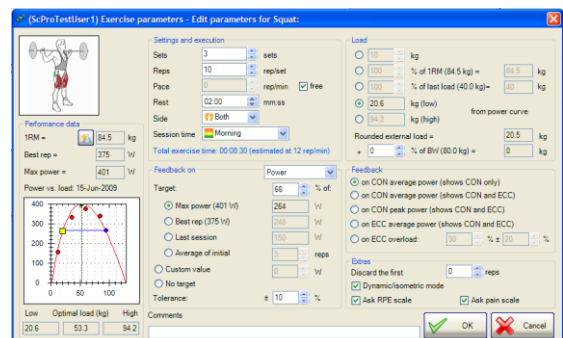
(ScProTestUser1) Exercise parameters - Edit parameters for Squat:

Perfomance data
1RM = 84.5 kg
Best rep = 375 W
Max power = 401 W
Power vs. load: 15-Jun-2009
400
300
200
100
0
0 50 100
Low Optimal load (kg) High
20.6 53.3 94.2

Settings and execution
Sets 3 sets
Reps 10 rep/set
Pace 0 rep/min free
Rest 02:00 mm:ss
Side Both
Session time Morning
Total exercise time: 00:08:30 (estimated at 12 rep/min)

Feedback on Power
Target: 66 % of:
Max power (401 W) 264 W
Best rep (375 W) 248 W
Last session 150 W
Average of initial 3 reps
Custom value 0 W
No target
Tolerance: ± 10 %

Comments

Load
10 kg
100 % of 1RM (84.5 kg) = 84.5 kg
100 % of last load (40.0 kg) = 40 kg
20.6 kg (low) from power curve
94.2 kg (high)
Rounded external load = 20.5 kg
+ 0 % of BW (80.0 kg) = 0 kg

Feedback
on CON average power (shows CON only)
on CON average power (shows CON and ECC)
on CON peak power (shows CON and ECC)
on ECC average power (shows CON and ECC)
on ECC overload: 30 % ± 20 %

Extras
Discard the first 0 reps
Dynamic/isometric mode
Ask RPE scale
Ask pain scale

OK
Cancel